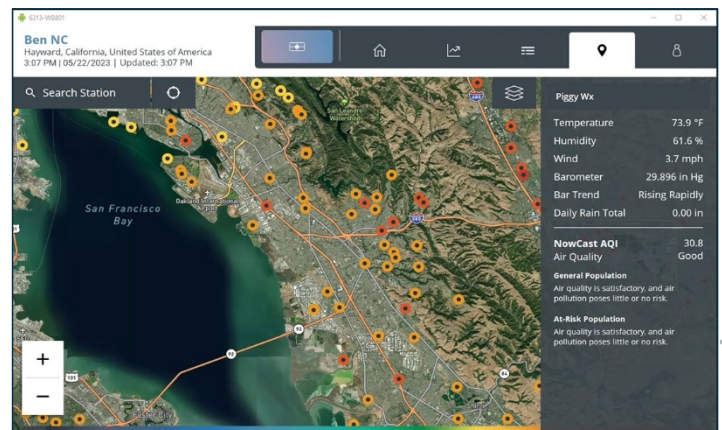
6313-WB801

Ben NC
Hayward, California, United States of America
3:07 PM | 05/22/2023 | Updated: 3:07 PM

Search Station

San Francisco Bay

Oakland International Airport

San Leandro Reservoir

Piggy Wx

| | |
|---|---|
| Temperature | 73.9 °F |
| Humidity | 61.6 % |
| Wind | 3.7 mph |
| Barometer | 29.896 in Hg |
| Bar Trend | Rising Rapidly |
| Daily Rain Total | 0.00 in |

NowCast AQI 30.8
Air Quality Good

General Population
Air quality is satisfactory, and air pollution poses little or no risk.

At-Risk Population
Air quality is satisfactory, and air pollution poses little or no risk.

+
−